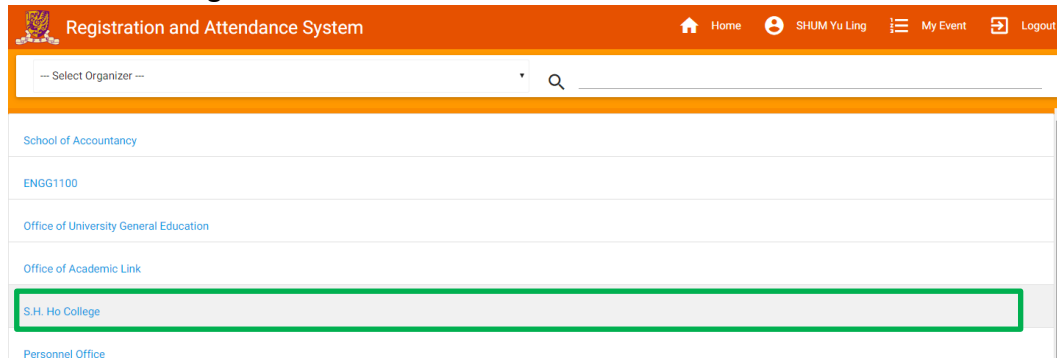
Registration and Attendance System

Home SHUM Yu Ling My Event Logout

--- Select Organizer ---

School of Accountancy

ENGG1100

Office of University General Education

Office of Academic Link

S.H. Ho College

Personnel Office